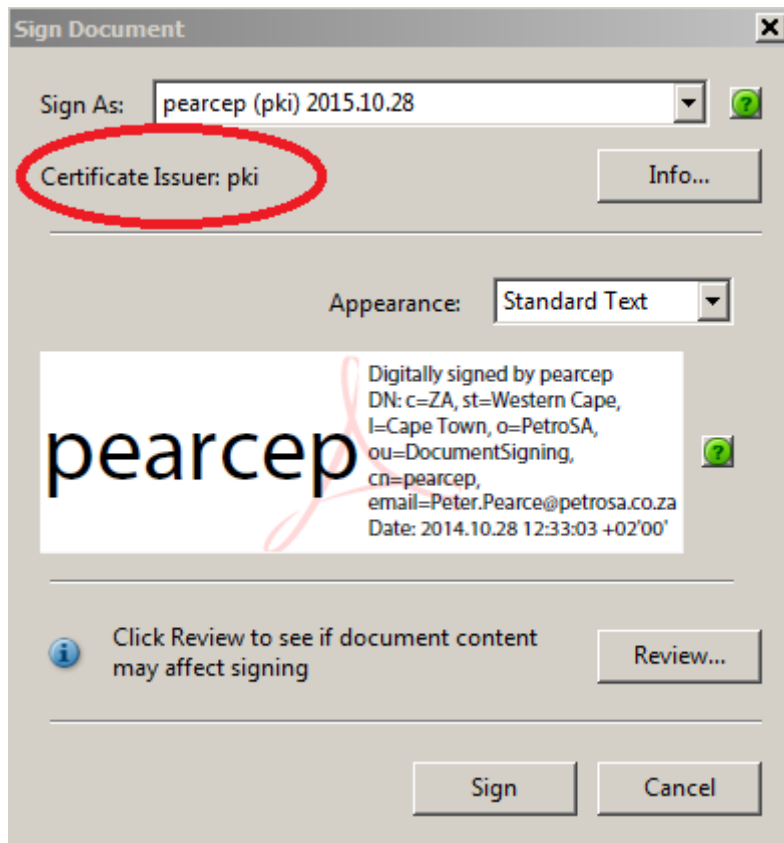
Sign Document

Sign As: pearcep (pki) 2015.10.28

Certificate Issuer: pki

Info...

Appearance: Standard Text

pearcep

Digitally signed by pearcep
DN: c=ZA, st=Western Cape, l=Cape Town, o=PetroSA, ou=DocumentSigning, cn=pearcep, email=Peter.Pearce@petrosa.co.za
Date: 2014.10.28 12:33:03 +02'00'

Click Review to see if document content may affect signing

Review...

Sign

Cancel